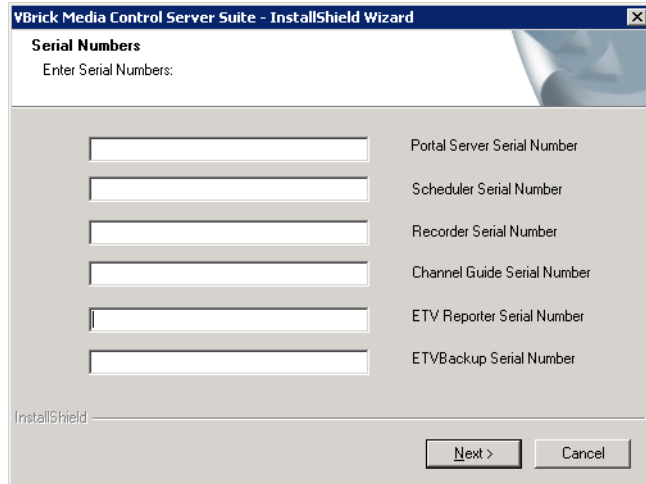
VBrick Media Control Server Suite - InstallShield Wizard

Serial Numbers
Enter Serial Numbers:

Portal Server Serial Number

Scheduler Serial Number

Recorder Serial Number

Channel Guide Serial Number

ETV Reporter Serial Number

ETVBackup Serial Number

InstallShield

Next >

Cancel